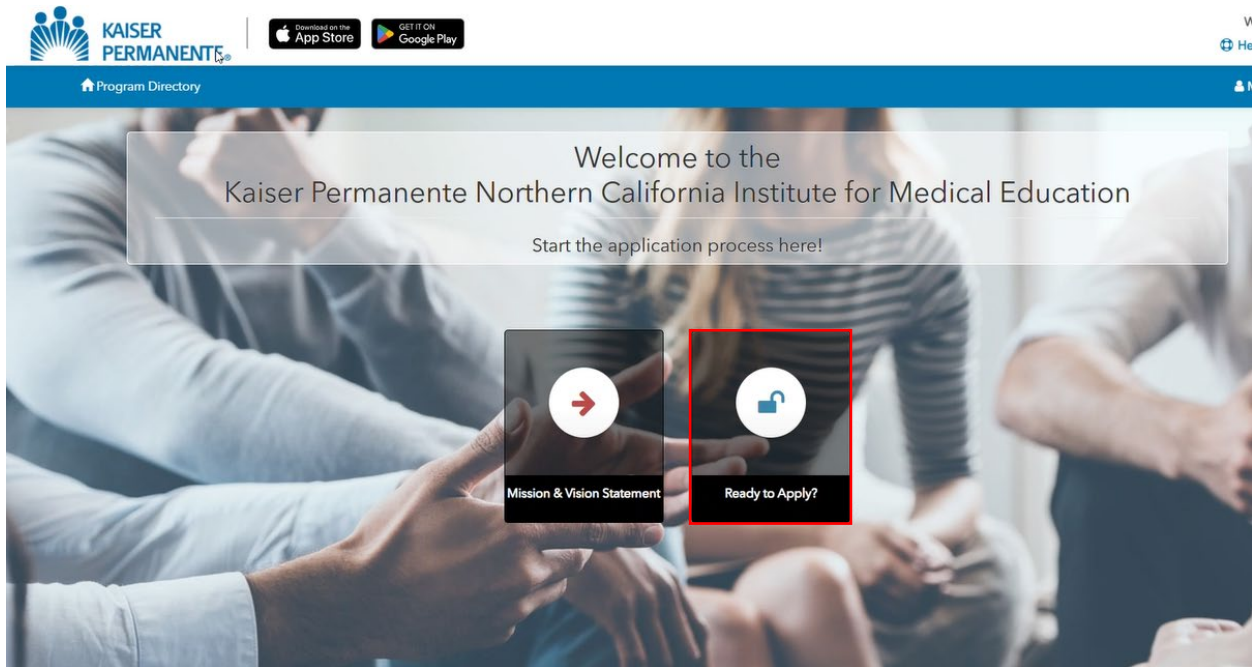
KAISER PERMANENTE®

Download on the App Store

GET IT ON Google Play

W

He

Program Directory

Welcome to the
Kaiser Permanente Northern California Institute for Medical Education

Start the application process here!

Mission & Vision Statement

Ready to Apply?